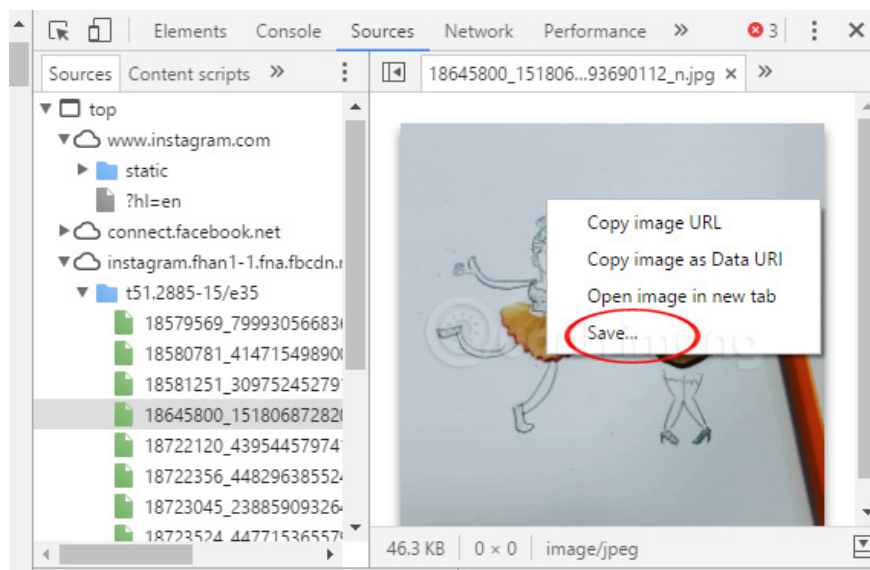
Elements Console Sources Network Performance » ⊗3 ⋮ ✕

Sources Content scripts » ⋮

top
www.instagram.com
static
?hl=en
connect.facebook.net
instagram.fhan1-1.fna.fbcdn.r
t51.2885-15/e35
18579569_79993056683
18580781_41471549890
18581251_30975245279
18645800_15180687282
18722120_43954457974
18722356_44829638552
18723045_23885909326
18723524_44771536555

18645800_151806...93690112_n.jpg ✕ »

Copy image URL
Copy image as Data URI
Open image in new tab
Save...

46.3 KB 0 × 0 image/jpeg